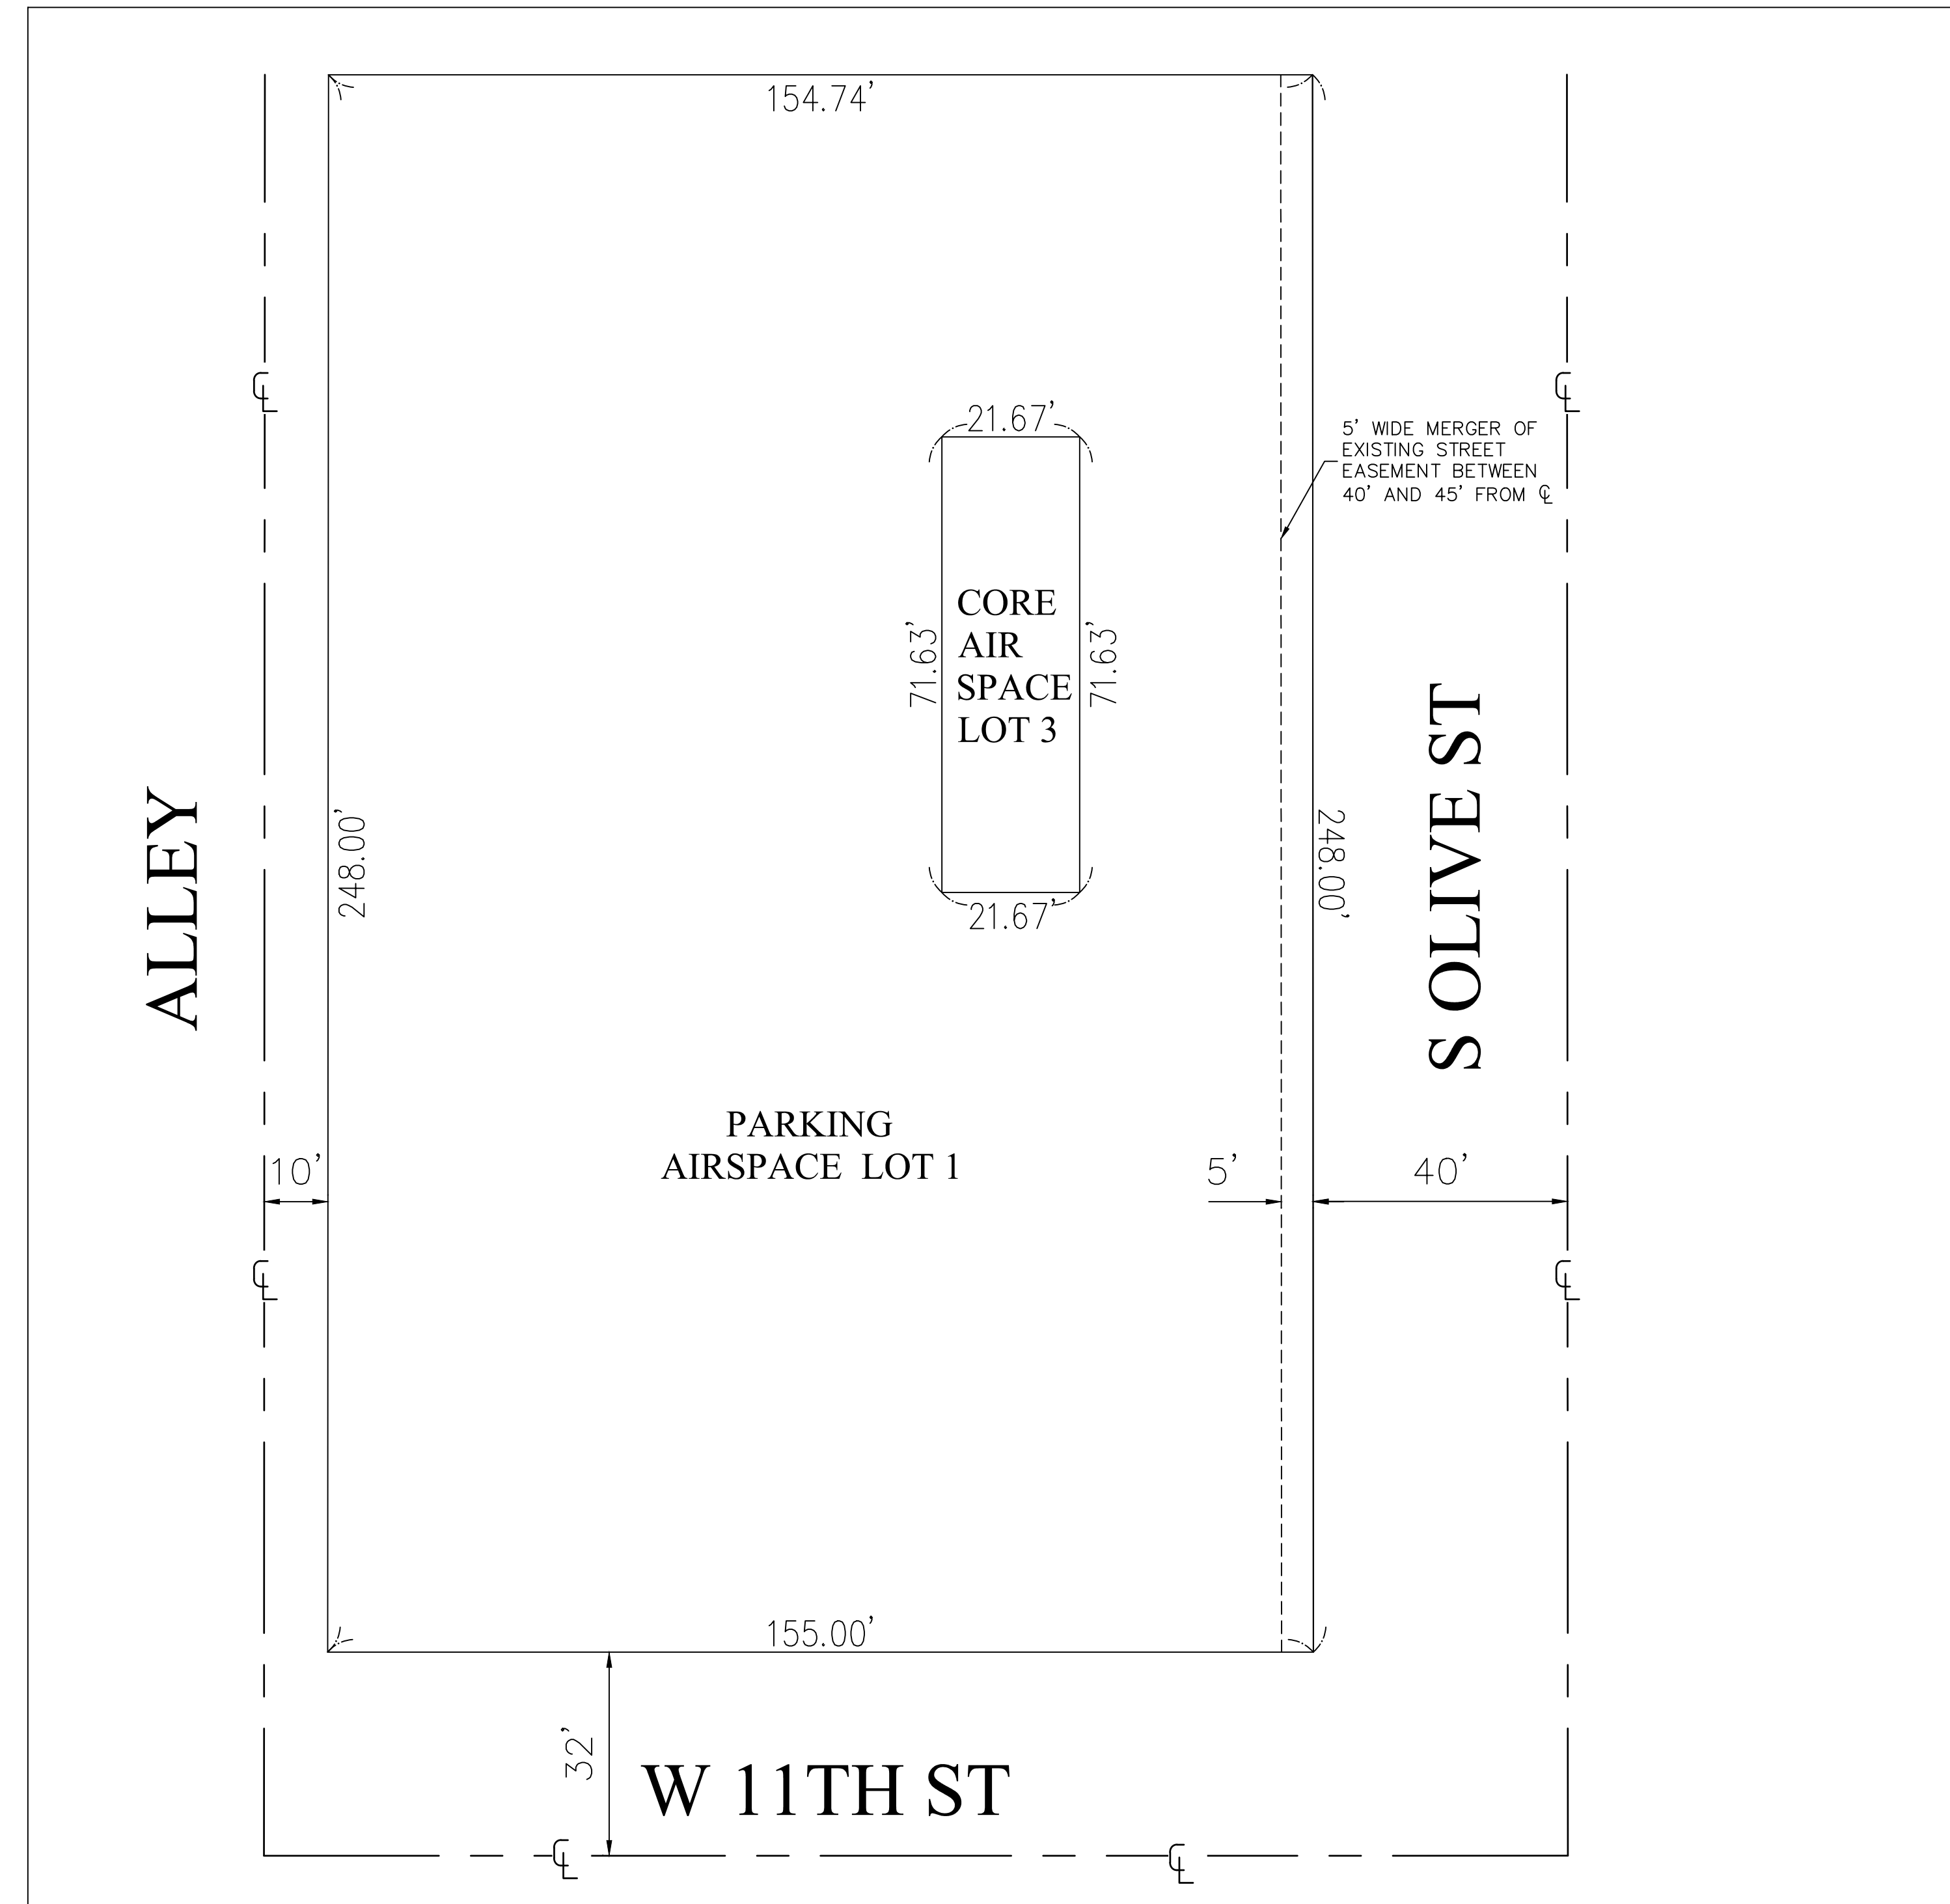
154.74'

℄

℄

21.67'

5' WIDE MERGER OF EXISTING STREET EASEMENT BETWEEN 40' AND 45' FROM ℄

CORE AIR SPACE LOT 3

71.63'

71.63'

ALLEY

248.00'

248.00'

S OLIVE ST

21.67'

PARKING AIRSPACE LOT 1

10'

5'

40'

℄

℄

155.00'

32'

W 11TH ST

℄

℄